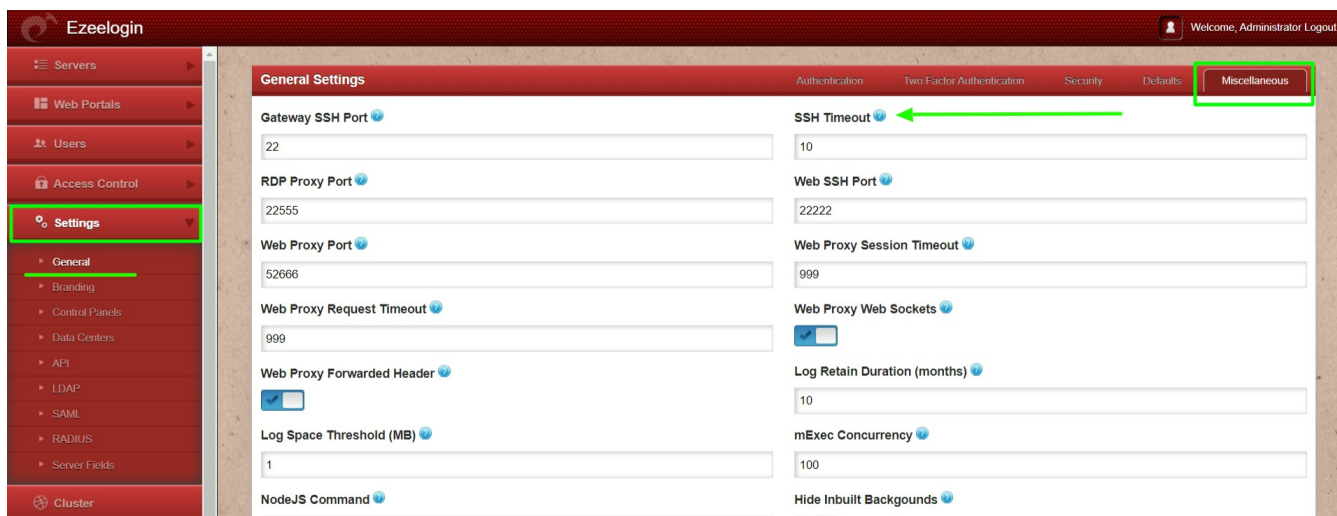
Ezeelogin

Welcome, Administrator Logout

Servers

Web Portals

Users

Access Control

Settings

General

Branding

Control Panels

Data Centers

API

LDAP

SAML

RADIUS

Server Fields

Cluster

General Settings

Authentication Two Factor Authentication Security Defaults Miscellaneous

Gateway SSH Port

22

SSH Timeout

10

RDP Proxy Port

22555

Web SSH Port

22222

Web Proxy Port

52666

Web Proxy Session Timeout

999

Web Proxy Request Timeout

999

Web Proxy Web Sockets

Web Proxy Forwarded Header

Log Retain Duration (months)

10

Log Space Threshold (MB)

1

mExec Concurrency

100

NodeJS Command

Hide Inbuilt Backgounds